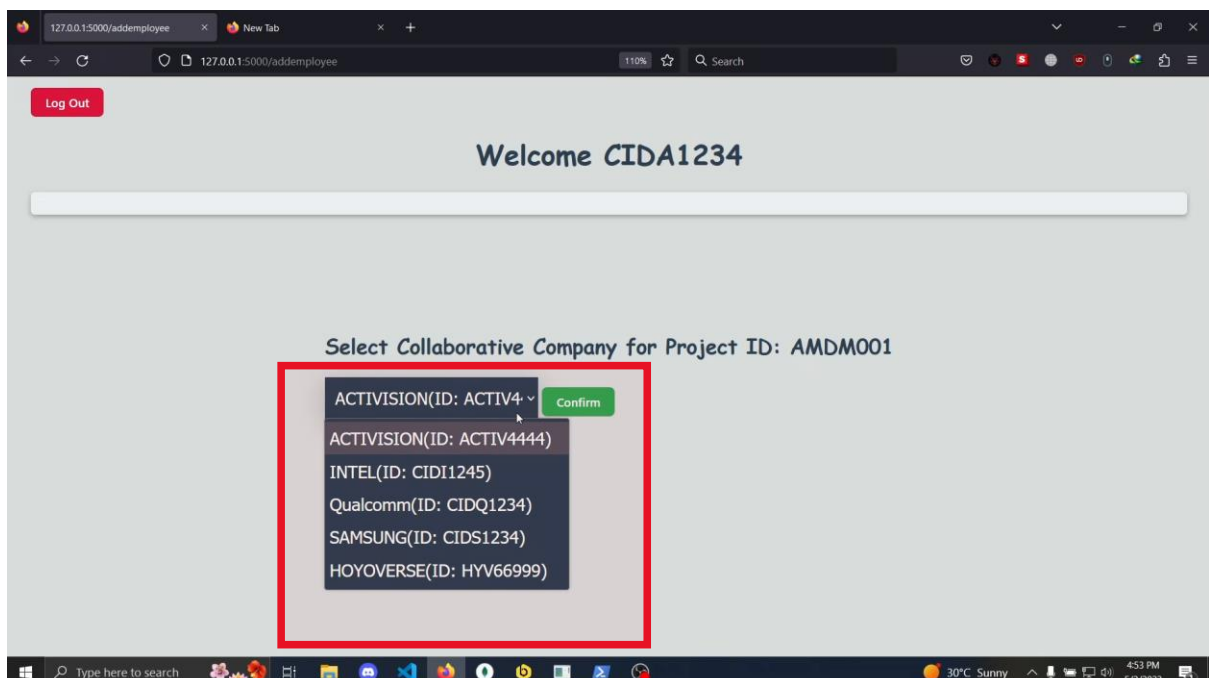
127.0.0.1:5000/addemployee
New Tab
127.0.0.1:5000/addemployee
110%
Search

Log Out

Welcome CIDA1234

Select Collaborative Company for Project ID: AMDM001

ACTIVISION(ID: ACTIV4

Confirm

ACTIVISION(ID: ACTIV4444)
INTEL(ID: CIDI1245)
Qualcomm(ID: CIDQ1234)
SAMSUNG(ID: CIDS1234)
HOYOVERSE(ID: HYV66999)

Type here to search
30°C Sunny
4:53 PM
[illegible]